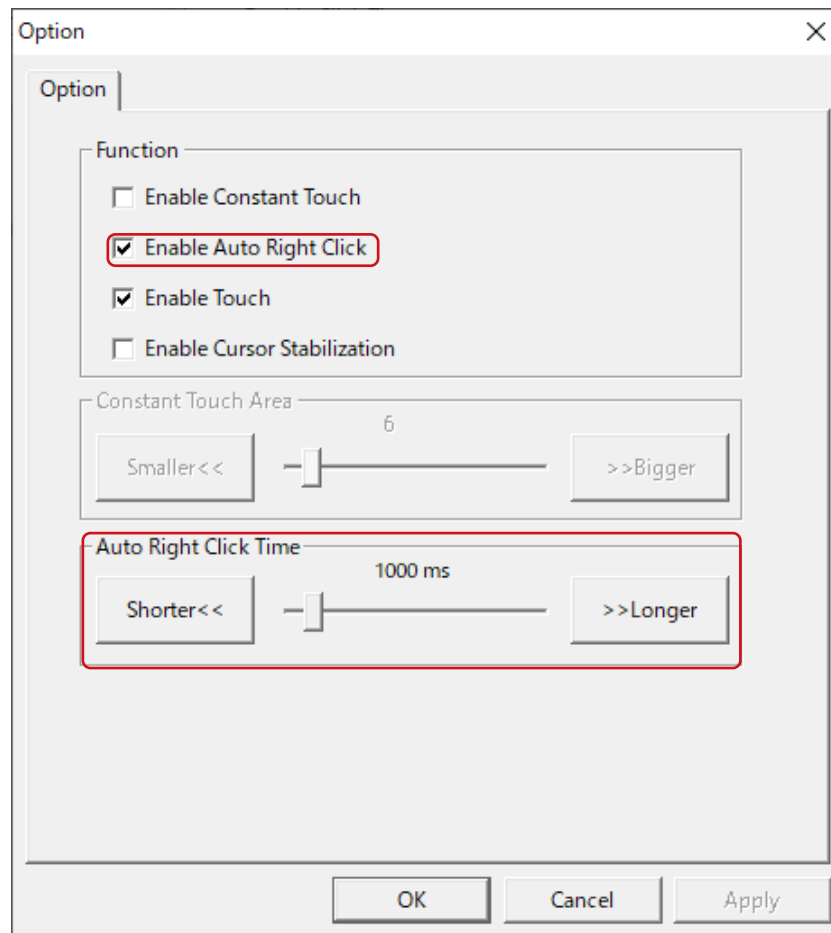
Option

Option

Function

Enable Constant Touch

Enable Auto Right Click

Enable Touch

Enable Cursor Stabilization

Constant Touch Area

6

Smaller<<

>>Bigger

Auto Right Click Time

1000 ms

Shorter<<

>>Longer

OK

Cancel

Apply